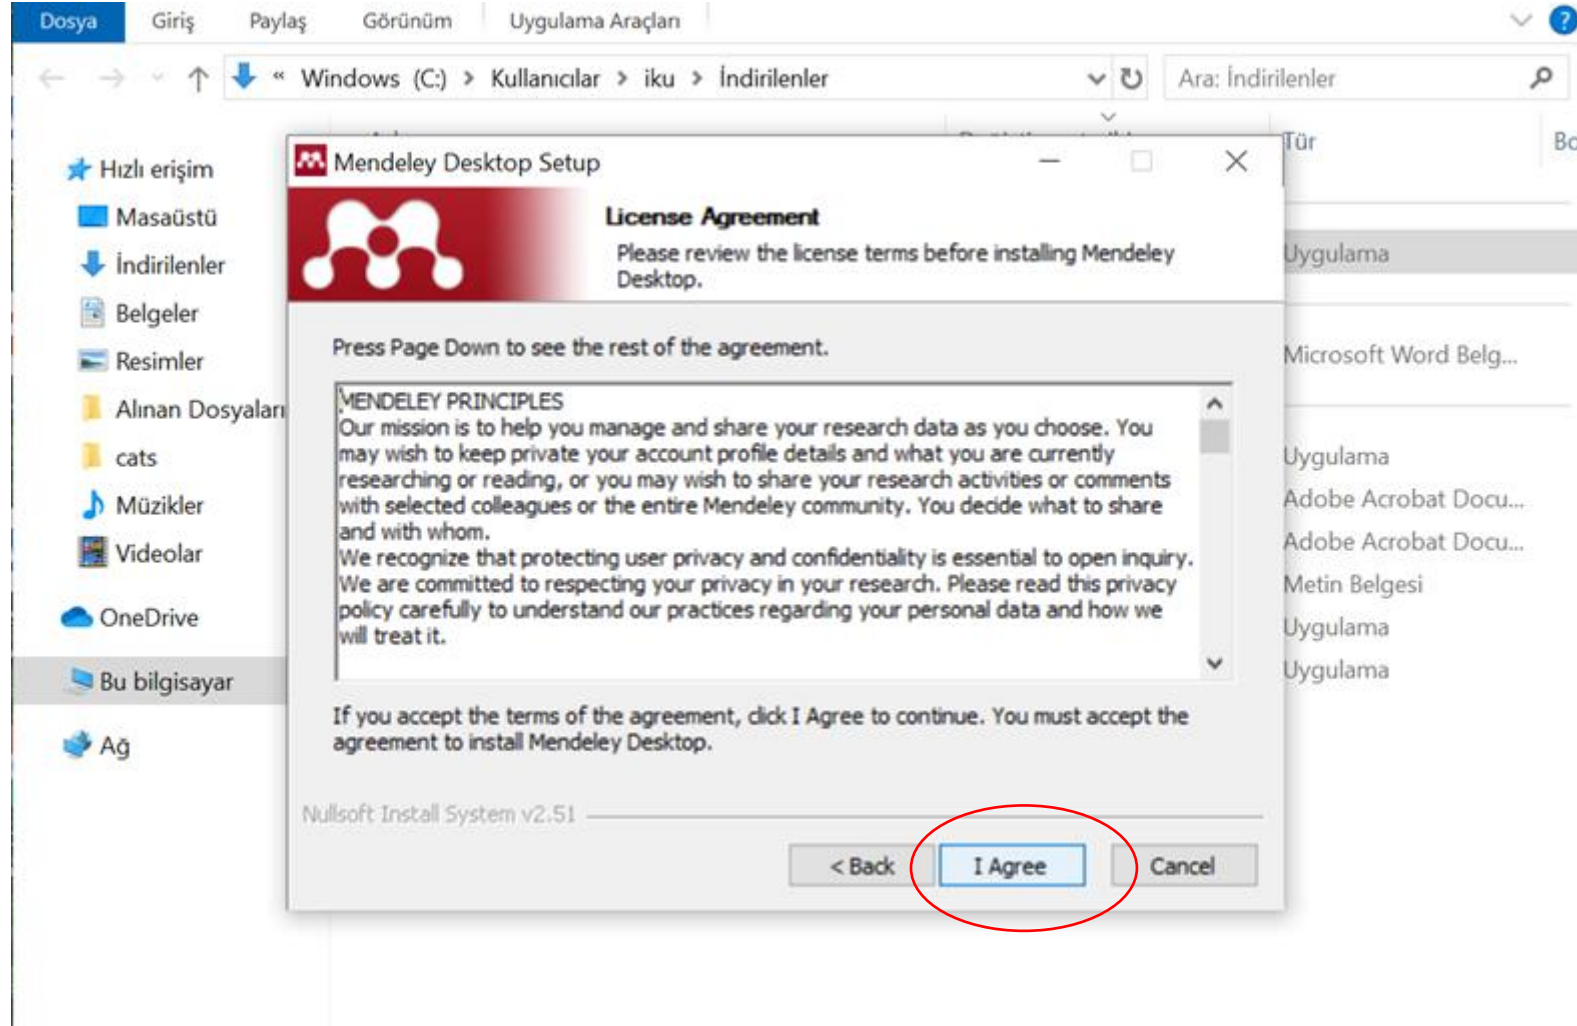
Dosya Giriş Paylaş Görünüm Uygulama Araçları

« Windows (C:) > Kullanıcılar > iku > İndirilenler

Ara: İndirilenler

Hızlı erişim
Masaüstü
İndirilenler
Belgeler
Resimler
Alınan Dosyaları
cats
Müzikler
Videolar
OneDrive
Bu bilgisayar
Ağ

Tür
Bo
Uygulama
Microsoft Word Belg...
Uygulama
Adobe Acrobat Docu...
Adobe Acrobat Docu...
Metin Belgesi
Uygulama
Uygulama

Mendeley Desktop Setup

License Agreement
Please review the license terms before installing Mendeley Desktop.

Press Page Down to see the rest of the agreement.

MENDELEY PRINCIPLES
Our mission is to help you manage and share your research data as you choose. You may wish to keep private your account profile details and what you are currently researching or reading, or you may wish to share your research activities or comments with selected colleagues or the entire Mendeley community. You decide what to share and with whom.
We recognize that protecting user privacy and confidentiality is essential to open inquiry. We are committed to respecting your privacy in your research. Please read this privacy policy carefully to understand our practices regarding your personal data and how we will treat it.

If you accept the terms of the agreement, click I Agree to continue. You must accept the agreement to install Mendeley Desktop.

Nullsoft Install System v2.51

< Back I Agree Cancel